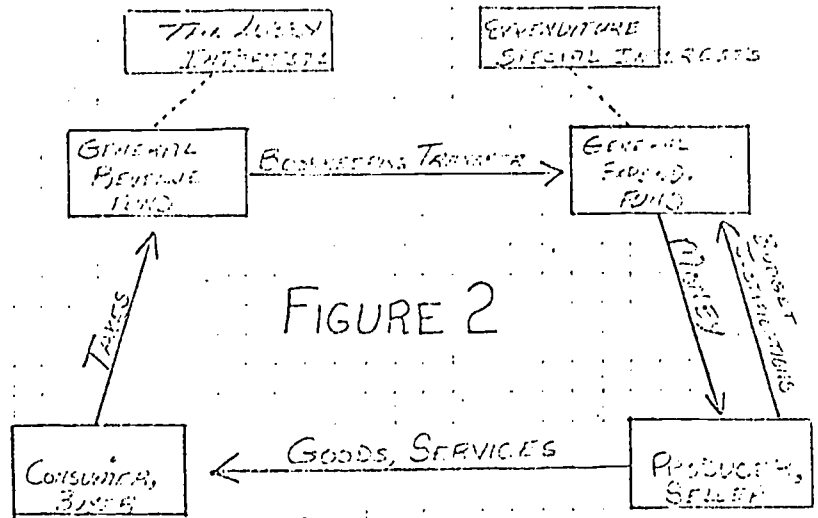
TAX LOBBY INTERESTS

EXPENDITURE SPECIAL INTERESTS

GENERAL REVENUE FUND

BOOKKEEPING TRANSFER

GENERAL EXPEND. FUND

MONEY

SUNSET EVALUATIONS

FIGURE 2

TAXES

GOODS, SERVICES

CONSUMER, BUYER

PRODUCER, SELLER